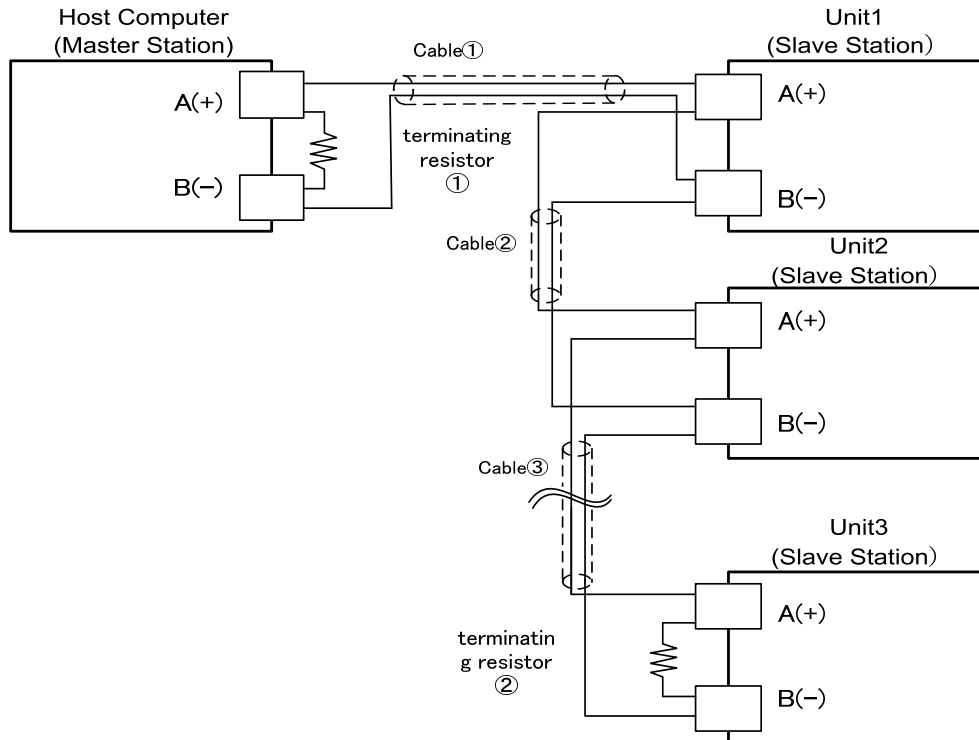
Host Computer
(Master Station)

A(+)

B(−)

Cable①

terminating resistor
①

Unit1
(Slave Station)

A(+)

B(−)

Cable②

Unit2
(Slave Station)

A(+)

B(−)

Cable③

Unit3
(Slave Station)

A(+)

terminatin g resistor
②

B(−)